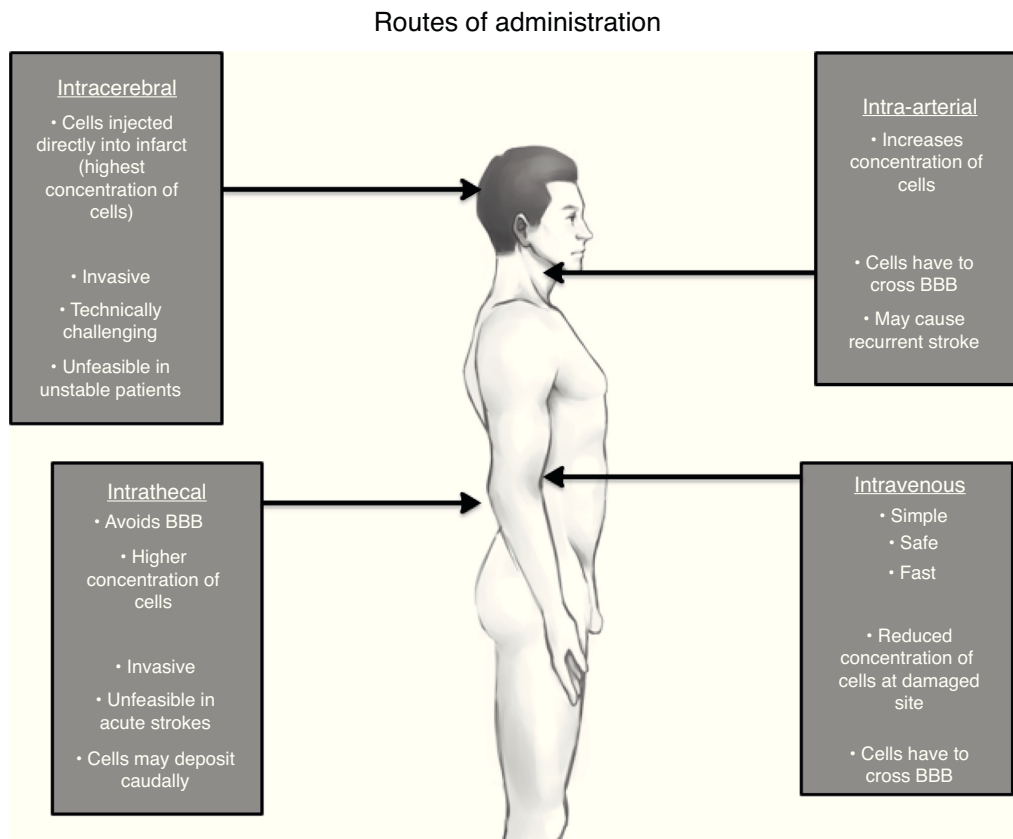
Routes of administration

Intracerebral

• Cells injected directly into infarct (highest concentration of cells)

• Invasive

• Technically challenging

• Unfeasible in unstable patients

Intra-arterial

• Increases concentration of cells

• Cells have to cross BBB

• May cause recurrent stroke

Intrathecal

• Avoids BBB

• Higher concentration of cells

• Invasive

• Unfeasible in acute strokes

• Cells may deposit caudally

Intravenous

• Simple

• Safe

• Fast

• Reduced concentration of cells at damaged site

• Cells have to cross BBB